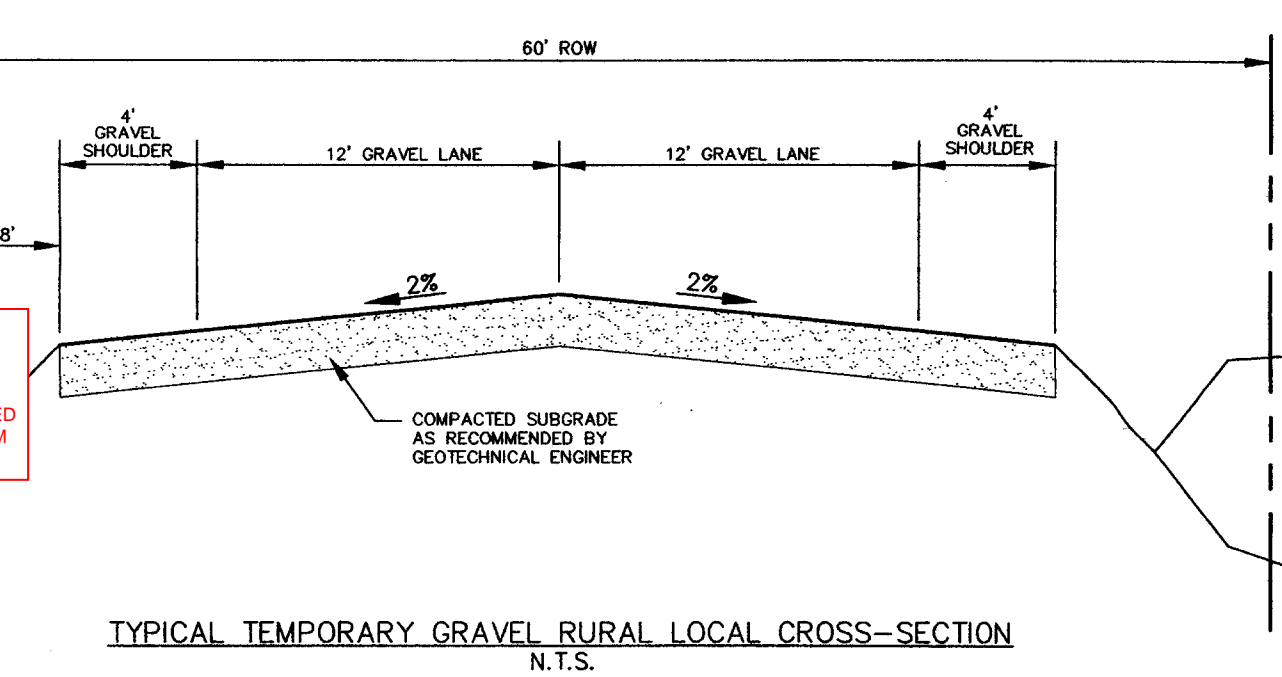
60' ROW

4' GRAVEL SHOULDER

12' GRAVEL LANE

12' GRAVEL LANE

4' GRAVEL SHOULDER

8'

2%

2%

ED
M

COMPACTED SUBGRADE AS RECOMMENDED BY GEOTECHNICAL ENGINEER

TYPICAL TEMPORARY GRAVEL RURAL LOCAL CROSS-SECTION
N.T.S.